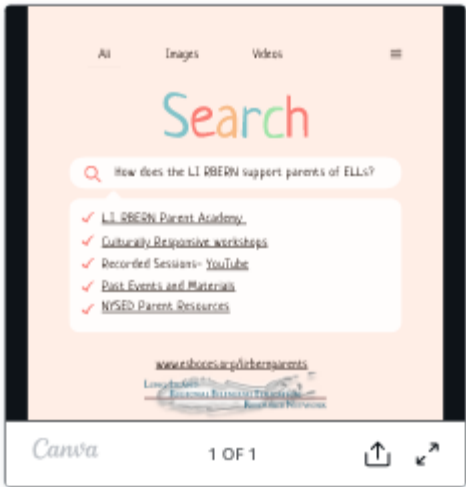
All Images Videos

Search

How does the L.I. RBERN support parents of ELLs?

L.I. RBERN Parent Academy

Culturally Responsive workshops

Recorded Sessions- YouTube

Past Events and Materials

NYSED Parent Resources

www.esboces.org/librbernparents

Long Island Regional Bilingual Education Resource Network

Canva

1 OF 1